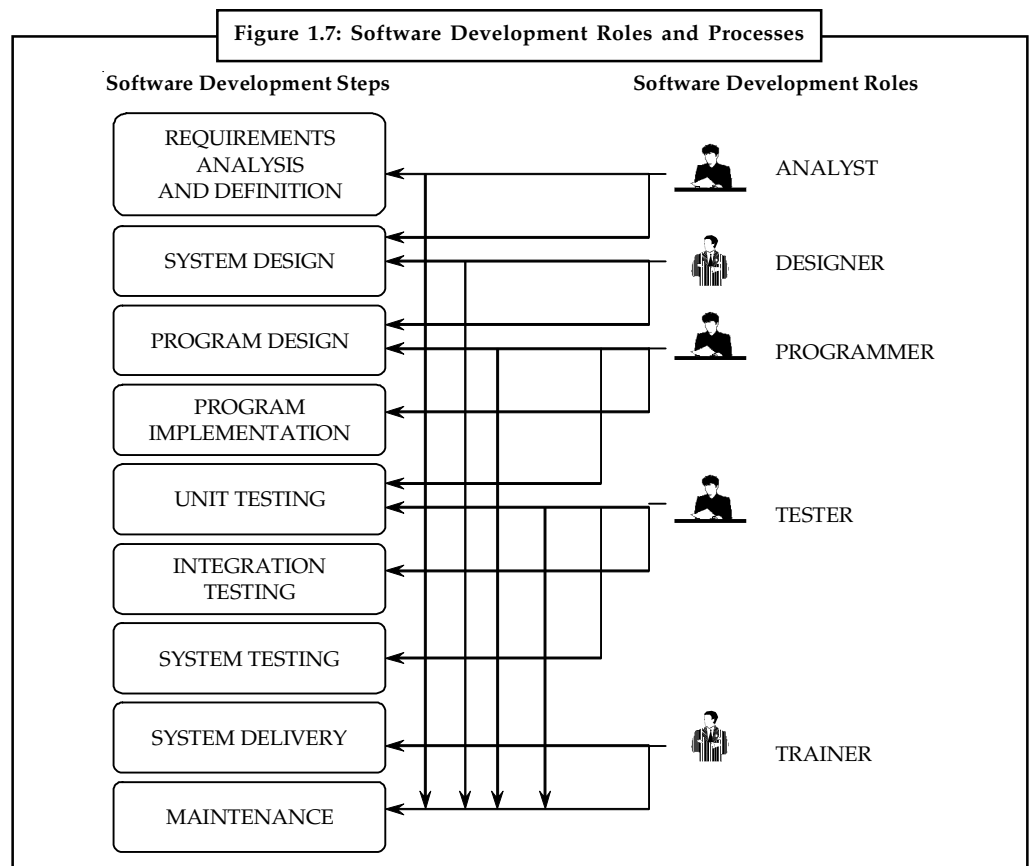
Figure 1.7: Software Development Roles and Processes

Software Development Steps

Software Development Roles

REQUIREMENTS ANALYSIS AND DEFINITION

SYSTEM DESIGN

PROGRAM DESIGN

PROGRAM IMPLEMENTATION

UNIT TESTING

INTEGRATION TESTING

SYSTEM TESTING

SYSTEM DELIVERY

MAINTENANCE

ANALYST

DESIGNER

PROGRAMMER

TESTER

TRAINER